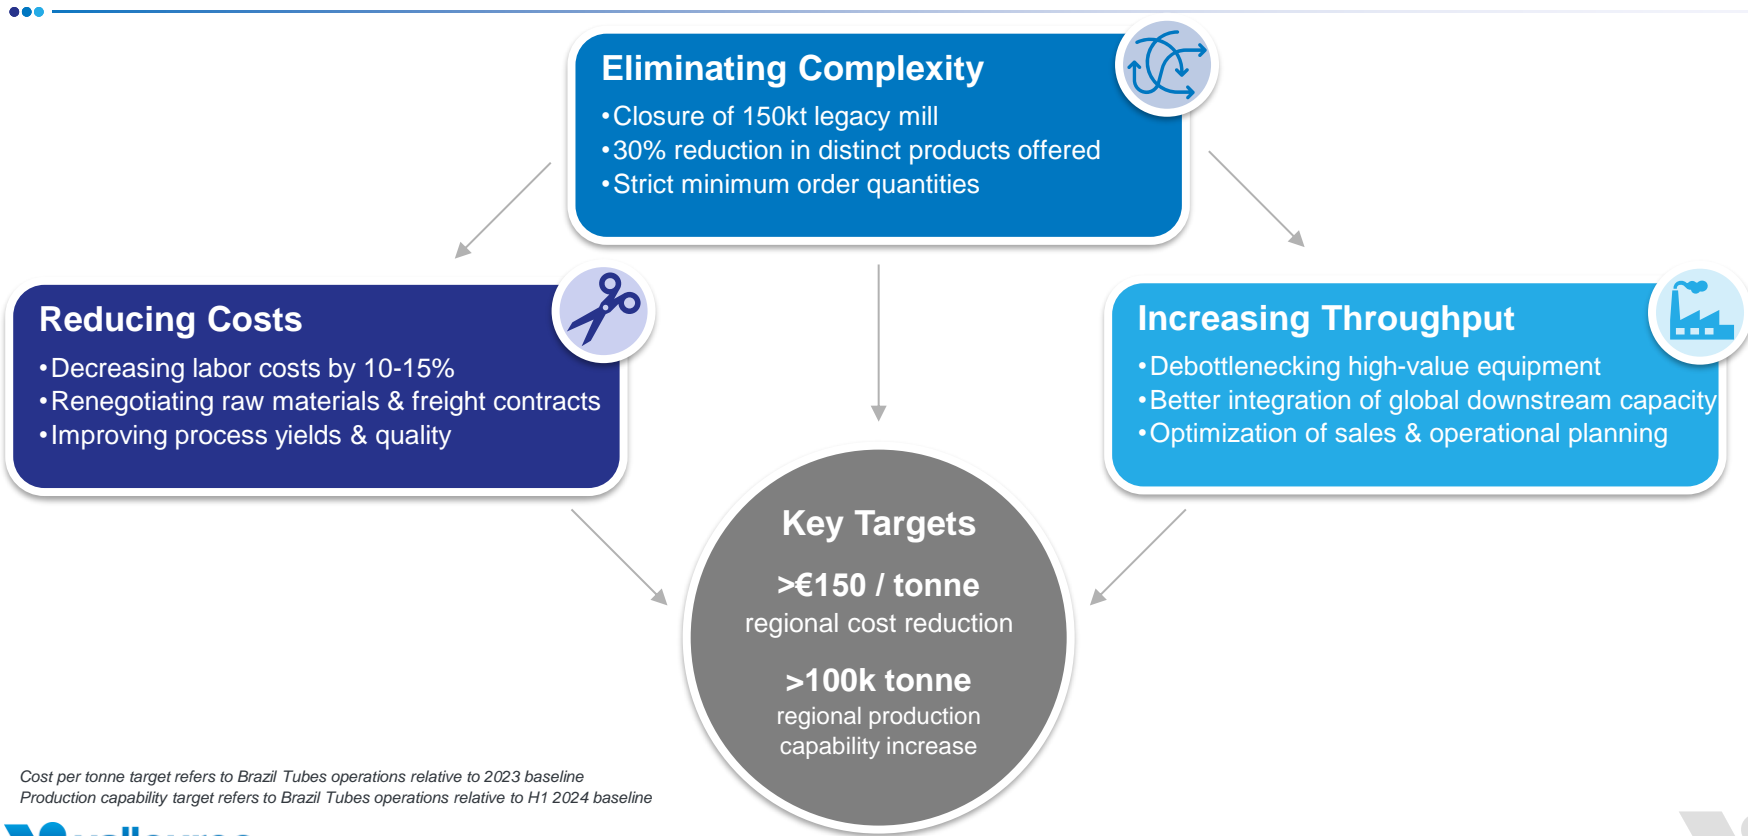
Eliminating Complexity

•Closure of 150kt legacy mill
•30% reduction in distinct products offered
•Strict minimum order quantities

Reducing Costs

•Decreasing labor costs by 10-15%
•Renegotiating raw materials & freight contracts
•Improving process yields & quality

Increasing Throughput

•Debottlenecking high-value equipment
•Better integration of global downstream capacity
•Optimization of sales & operational planning

Key Targets

>€150 / tonne
regional cost reduction

>100k tonne
regional production capability increase

Cost per tonne target refers to Brazil Tubes operations relative to 2023 baseline
Production capability target refers to Brazil Tubes operations relative to H1 2024 baseline